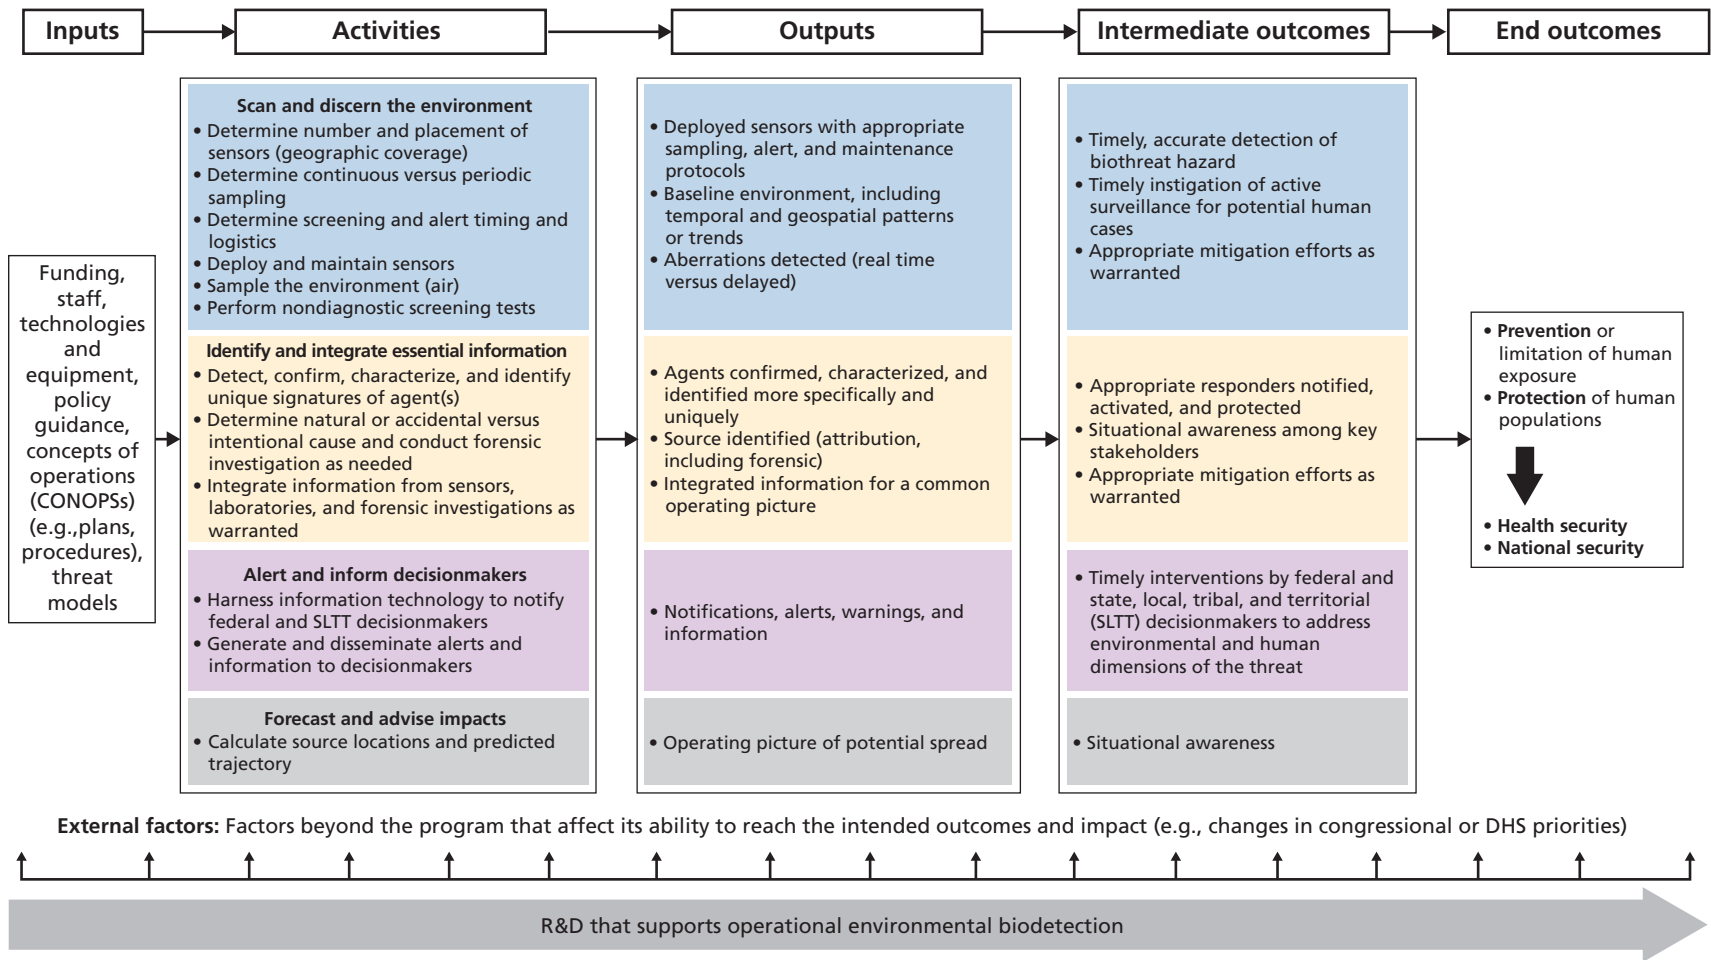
Inputs

Activities

Outputs

Intermediate outcomes

End outcomes

Funding, staff, technologies and equipment, policy guidance, concepts of operations (CONOPSs) (e.g.,plans, procedures), threat models

Scan and discern the environment
• Determine number and placement of sensors (geographic coverage)
• Determine continuous versus periodic sampling
• Determine screening and alert timing and logistics
• Deploy and maintain sensors
• Sample the environment (air)
• Perform nondiagnostic screening tests

Identify and integrate essential information
• Detect, confirm, characterize, and identify unique signatures of agent(s)
• Determine natural or accidental versus intentional cause and conduct forensic investigation as needed
• Integrate information from sensors, laboratories, and forensic investigations as warranted

Alert and inform decisionmakers
• Harness information technology to notify federal and SLTT decisionmakers
• Generate and disseminate alerts and information to decisionmakers

Forecast and advise impacts
• Calculate source locations and predicted trajectory

• Deployed sensors with appropriate sampling, alert, and maintenance protocols
• Baseline environment, including temporal and geospatial patterns or trends
• Aberrations detected (real time versus delayed)

• Agents confirmed, characterized, and identified more specifically and uniquely
• Source identified (attribution, including forensic)
• Integrated information for a common operating picture

• Notifications, alerts, warnings, and information

• Operating picture of potential spread

• Timely, accurate detection of biothreat hazard
• Timely instigation of active surveillance for potential human cases
• Appropriate mitigation efforts as warranted

• Appropriate responders notified, activated, and protected
• Situational awareness among key stakeholders
• Appropriate mitigation efforts as warranted

• Timely interventions by federal and state, local, tribal, and territorial (SLTT) decisionmakers to address environmental and human dimensions of the threat

• Situational awareness

• Prevention or limitation of human exposure
• Protection of human populations

• Health security
• National security

External factors: Factors beyond the program that affect its ability to reach the intended outcomes and impact (e.g., changes in congressional or DHS priorities)

R&D that supports operational environmental biodetection